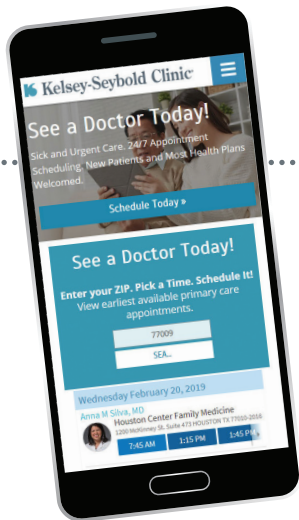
Kelsey-Seybold Clinic

See a Doctor Today!

Sick and Urgent Care. 24/7 Appointment Scheduling. New Patients and Most Health Plans Welcomed.

Schedule Today »

See a Doctor Today!

Enter your ZIP. Pick a Time. Schedule It!

View earliest available primary care appointments.

77009

SEA...

Wednesday February 20, 2019

Anna M Silva, MD

Houston Center Family Medicine

1200 McKinney St. Suite 473 HOUSTON TX 77010-2016

7:45 AM

1:15 PM

1:45 PM